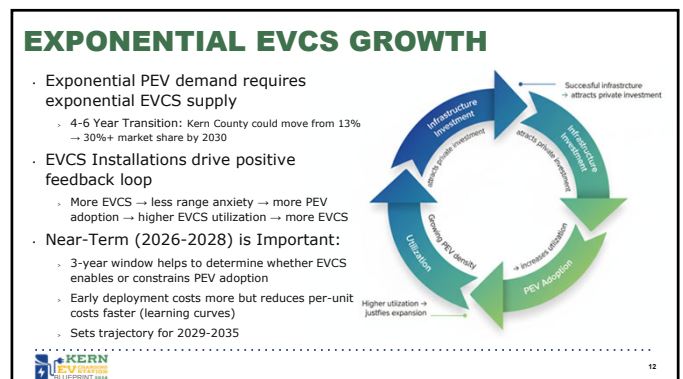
EXPONENTIAL EVCS GROWTH

- Exponential PEV demand requires exponential EVCS supply
  - 4-6 Year Transition: Kern County could move from 13% → 30%+ market share by 2030
- EVCS Installations drive positive feedback loop
  - More EVCS → less range anxiety → more PEV adoption → higher EVCS utilization → more EVCS
- Near-Term (2026-2028) is Important:
  - 3-year window helps to determine whether EVCS enables or constrains PEV adoption
  - Early deployment costs more but reduces per-unit costs faster (learning curves)
  - Sets trajectory for 2029-2035

Successful infrastructure → attracts private investment

Infrastructure Investment

attracts private investment

Infrastructure Investment

attracts private investment

Growing PEV density

→ increases utilization

Utilization

PEV Adoption

Higher utilization → justifies expansion

KERN EV CHARGING STATION BLUEPRINT 2024

12